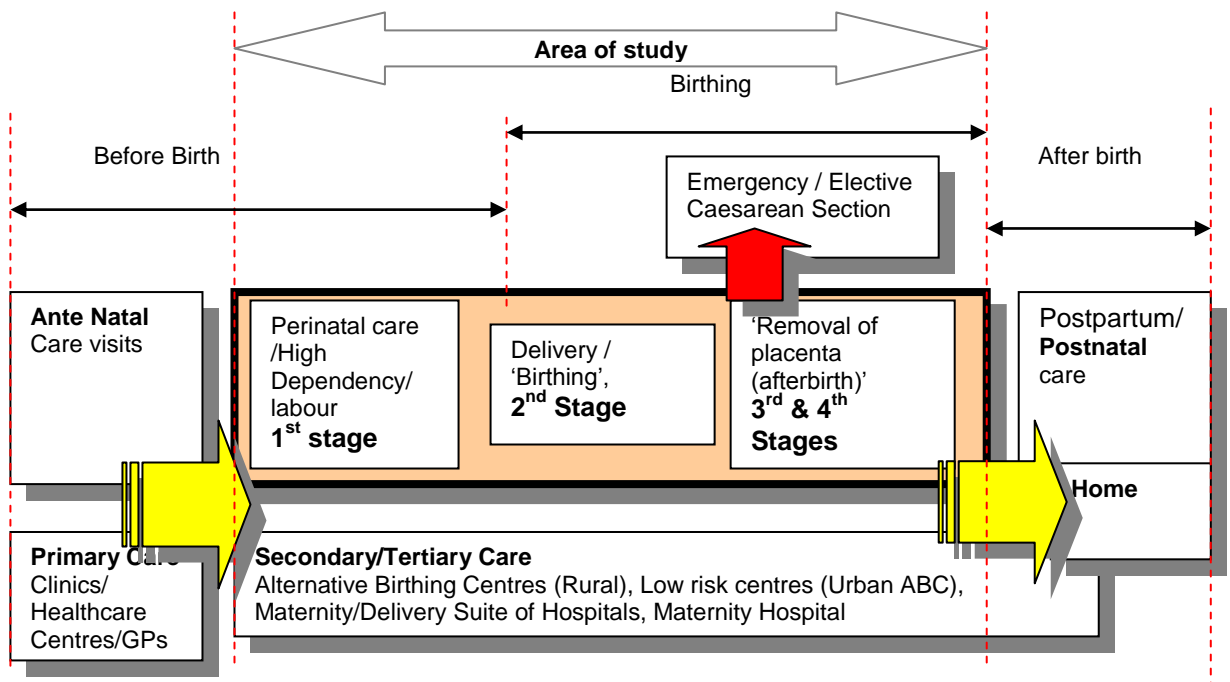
Area of study

Birthing

Before Birth

After birth

Emergency / Elective Caesarean Section

Ante Natal Care visits

Perinatal care /High Dependency/ labour
$1^{st}$ stage

Delivery / 'Birthing',
$2^{nd}$ Stage

'Removal of placenta (afterbirth)'
$3^{rd}$ & $4^{th}$ Stages

Postpartum/ Postnatal care

Home

Primary Care
Clinics/ Healthcare Centres/GPs

Secondary/Tertiary Care
Alternative Birthing Centres (Rural), Low risk centres (Urban ABC), Maternity/Delivery Suite of Hospitals, Maternity Hospital